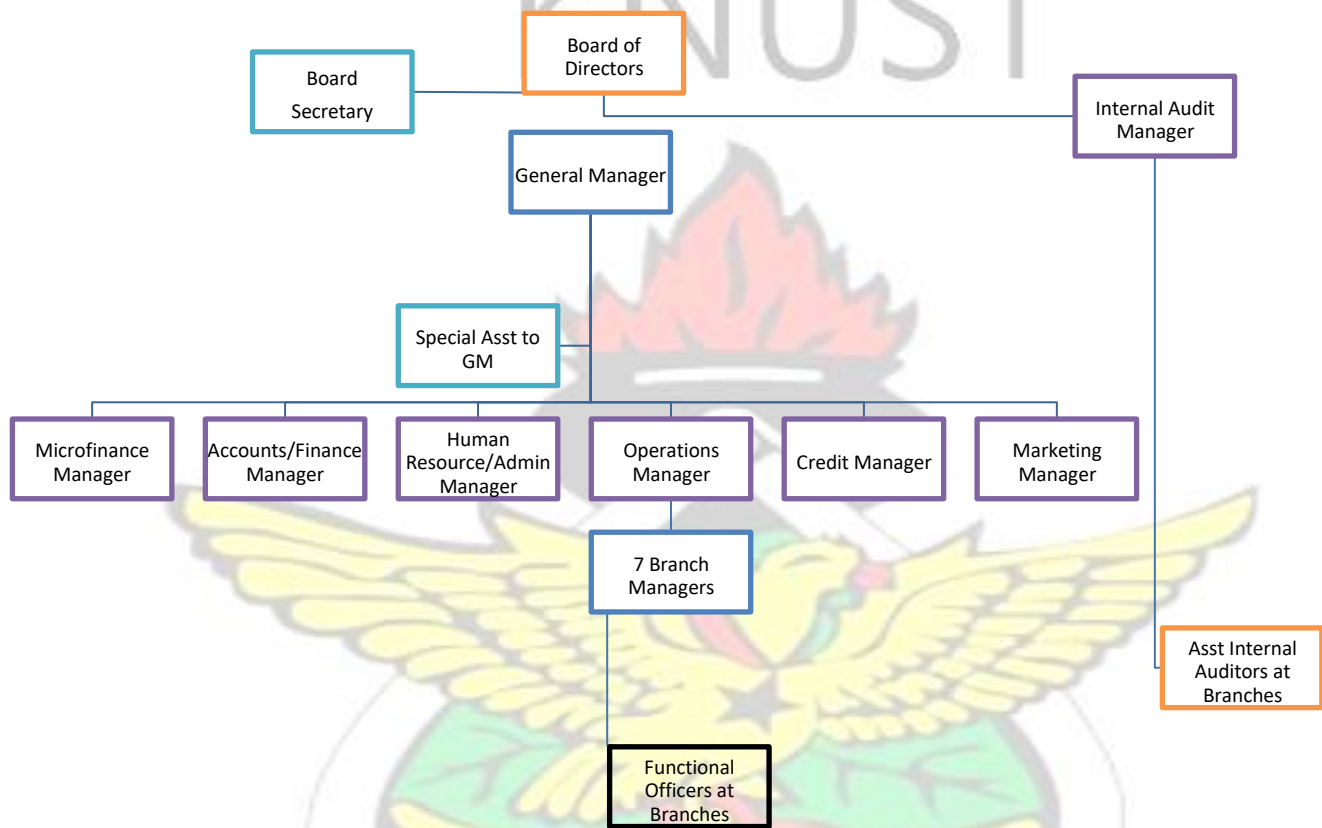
KNUST

Board of Directors

Board Secretary

Internal Audit Manager

General Manager

Special Asst to GM

Microfinance Manager

Accounts/Finance Manager

Human Resource/Admin Manager

Operations Manager

Credit Manager

Marketing Manager

7 Branch Managers

Asst Internal Auditors at Branches

Functional Officers at Branches